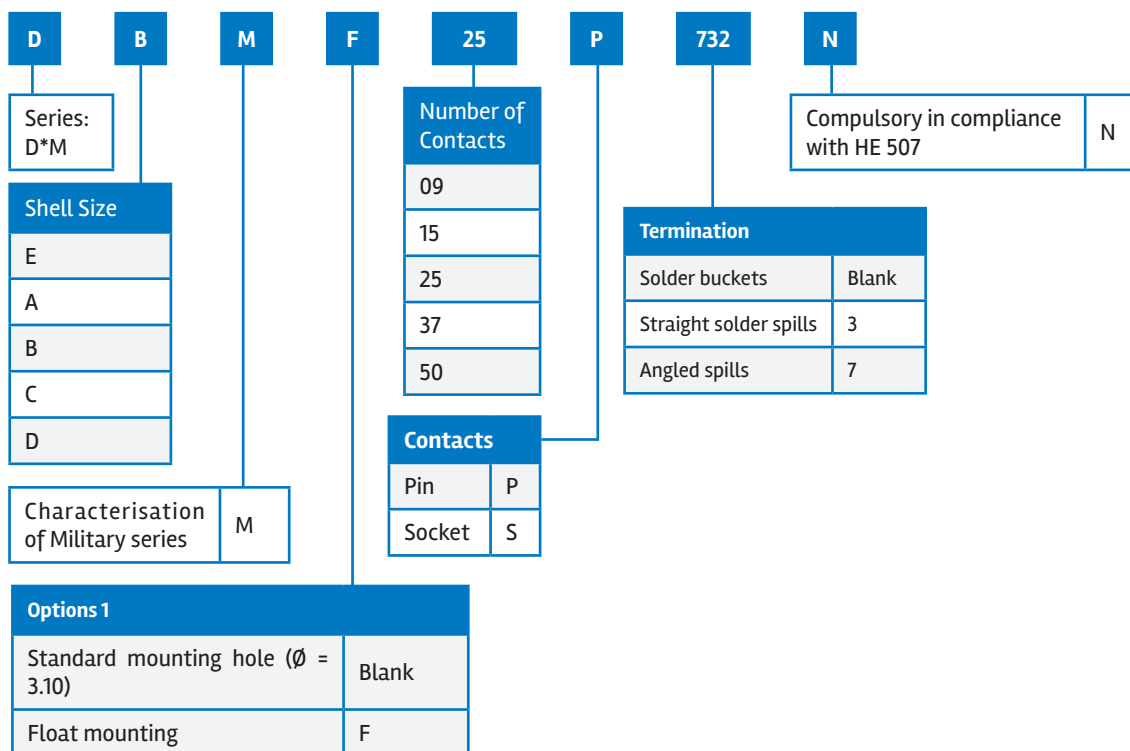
D B M F 25 P 732 N

Series:
D*M

| Shell Size |
|---|
| E |
| A |
| B |
| C |
| D |

| Characterisation of Military series | M |
|---|---|

| Options 1 | |
|---|---|
| Standard mounting hole (Ø = 3.10) | Blank |
| Float mounting | F |

| Number of Contacts |
|---|
| 09 |
| 15 |
| 25 |
| 37 |
| 50 |

| Contacts | |
|---|---|
| Pin | P |
| Socket | S |

| Termination | |
|---|---|
| Solder buckets | Blank |
| Straight solder spills | 3 |
| Angled spills | 7 |

| Compulsory in compliance with HE 507 | N |
|---|---|